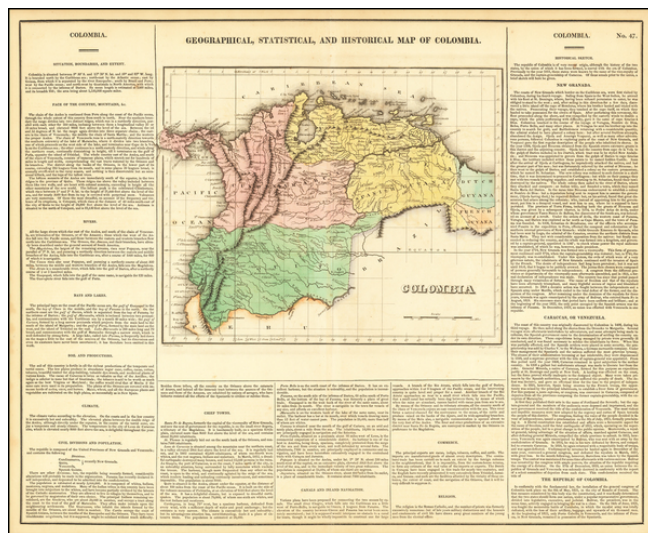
COLOMBIA.

GEOGRAPHICAL, STATISTICAL, AND HISTORICAL MAP OF COLOMBIA.

COLOMBIA.

No. 47.

SITUATION, BOUNDARIES, AND EXTENT.

FACE OF THE COUNTRY, MOUNTAINS, &c.

RIVERS.

BAYS AND LAKES.

SOIL AND PRODUCTIONS.

CLIMATE.

CIVIL DIVISIONS AND POPULATION.

GREAT TOWNS.

CANALS AND INLAND NAVIGATION.

COMMERCE.

RELIGION.

HISTORICAL SKETCH.

NEW GRANADA.

CARACCAS, OR VENEZUELA.

THE REPUBLIC OF COLOMBIA.

COLOMBIA

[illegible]